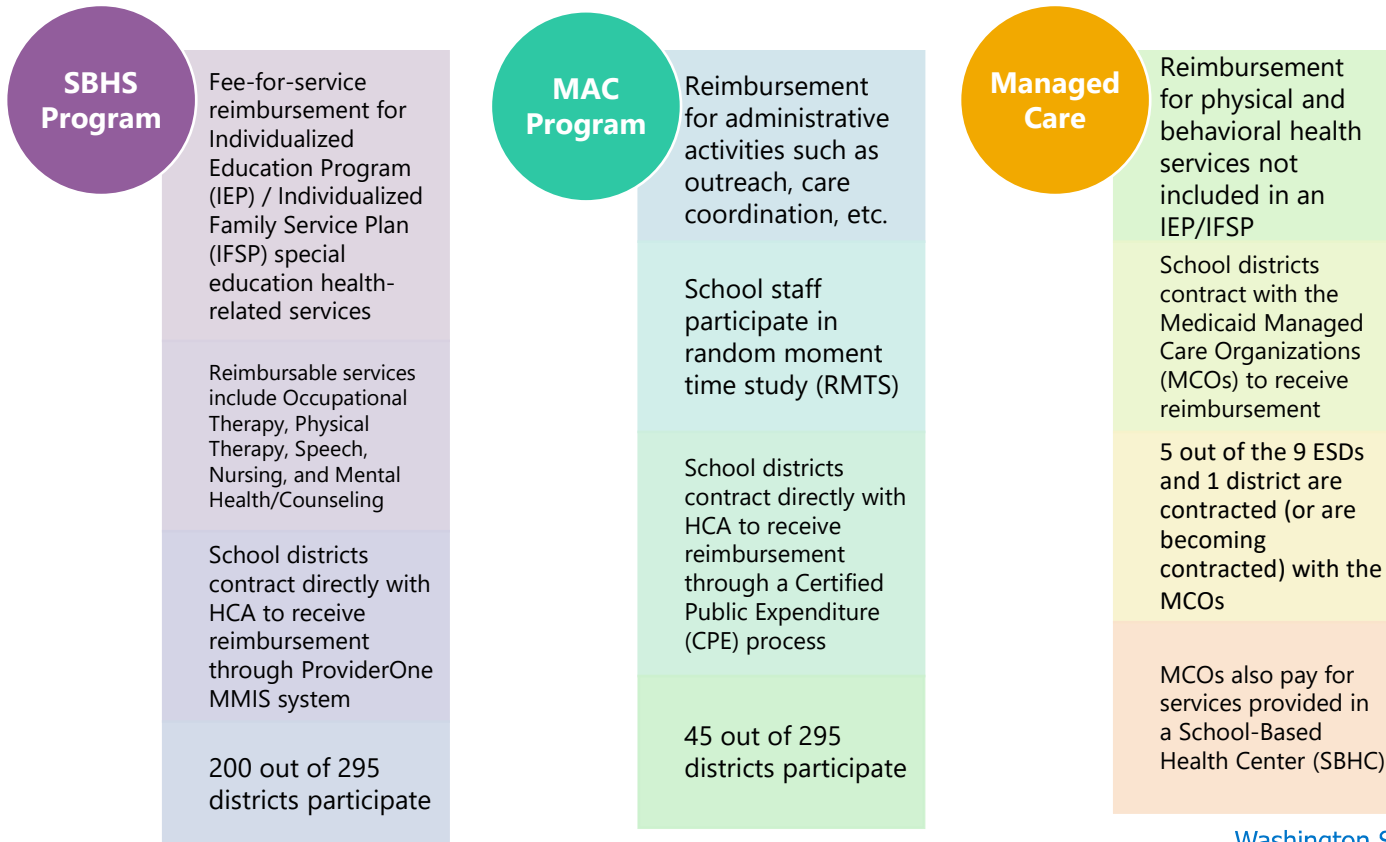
SBHS Program

Fee-for-service reimbursement for Individualized Education Program (IEP) / Individualized Family Service Plan (IFSP) special education health-related services

Reimbursable services include Occupational Therapy, Physical Therapy, Speech, Nursing, and Mental Health/Counseling

School districts contract directly with HCA to receive reimbursement through ProviderOne MMIS system

200 out of 295 districts participate

MAC Program

Reimbursement for administrative activities such as outreach, care coordination, etc.

School staff participate in random moment time study (RMTS)

School districts contract directly with HCA to receive reimbursement through a Certified Public Expenditure (CPE) process

45 out of 295 districts participate

Managed Care

Reimbursement for physical and behavioral health services not included in an IEP/IFSP

School districts contract with the Medicaid Managed Care Organizations (MCOs) to receive reimbursement

5 out of the 9 ESDs and 1 district are contracted (or are becoming contracted) with the MCOs

MCOs also pay for services provided in a School-Based Health Center (SBHC)

Washington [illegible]